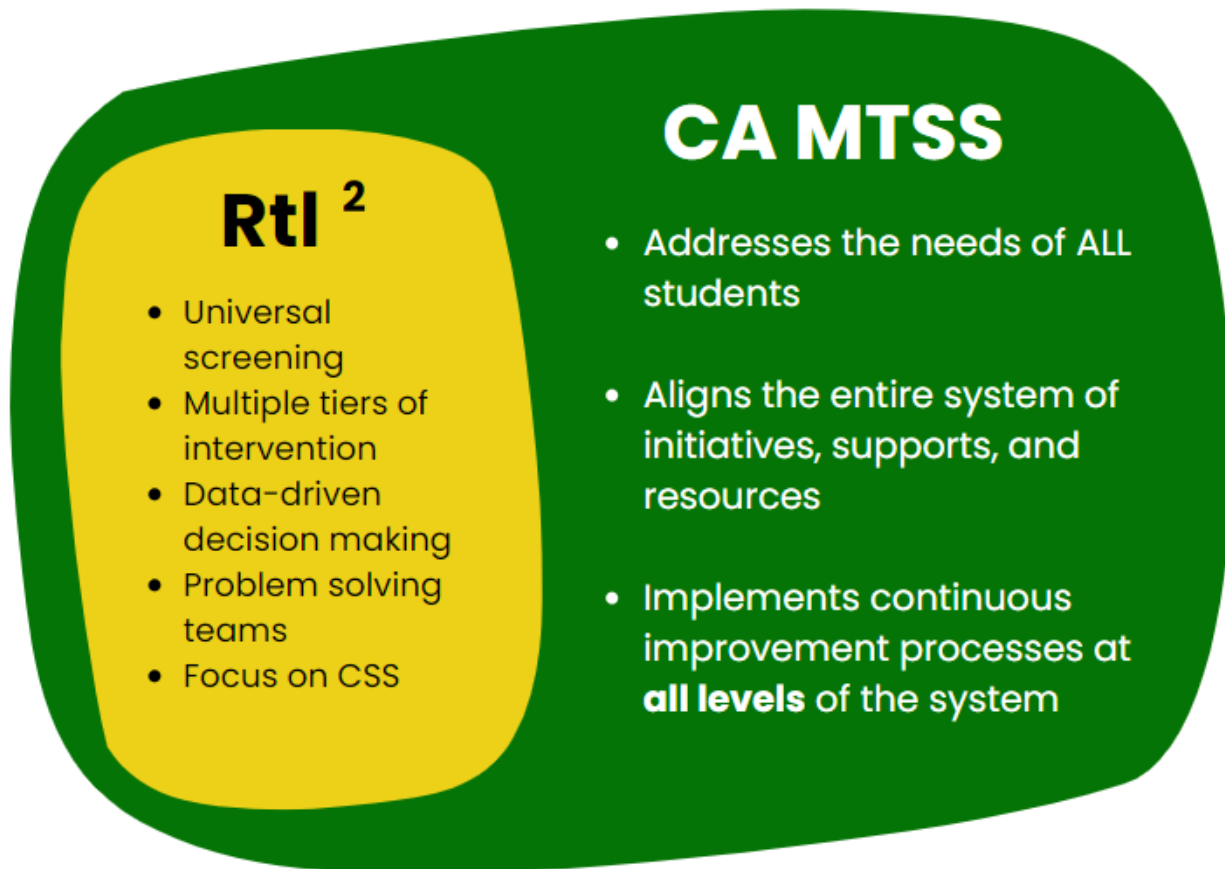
CA MTSS

RtI $^2$

- Universal screening
- Multiple tiers of intervention
- Data-driven decision making
- Problem solving teams
- Focus on CSS

- Addresses the needs of ALL students

- Aligns the entire system of initiatives, supports, and resources

- Implements continuous improvement processes at **all levels** of the system